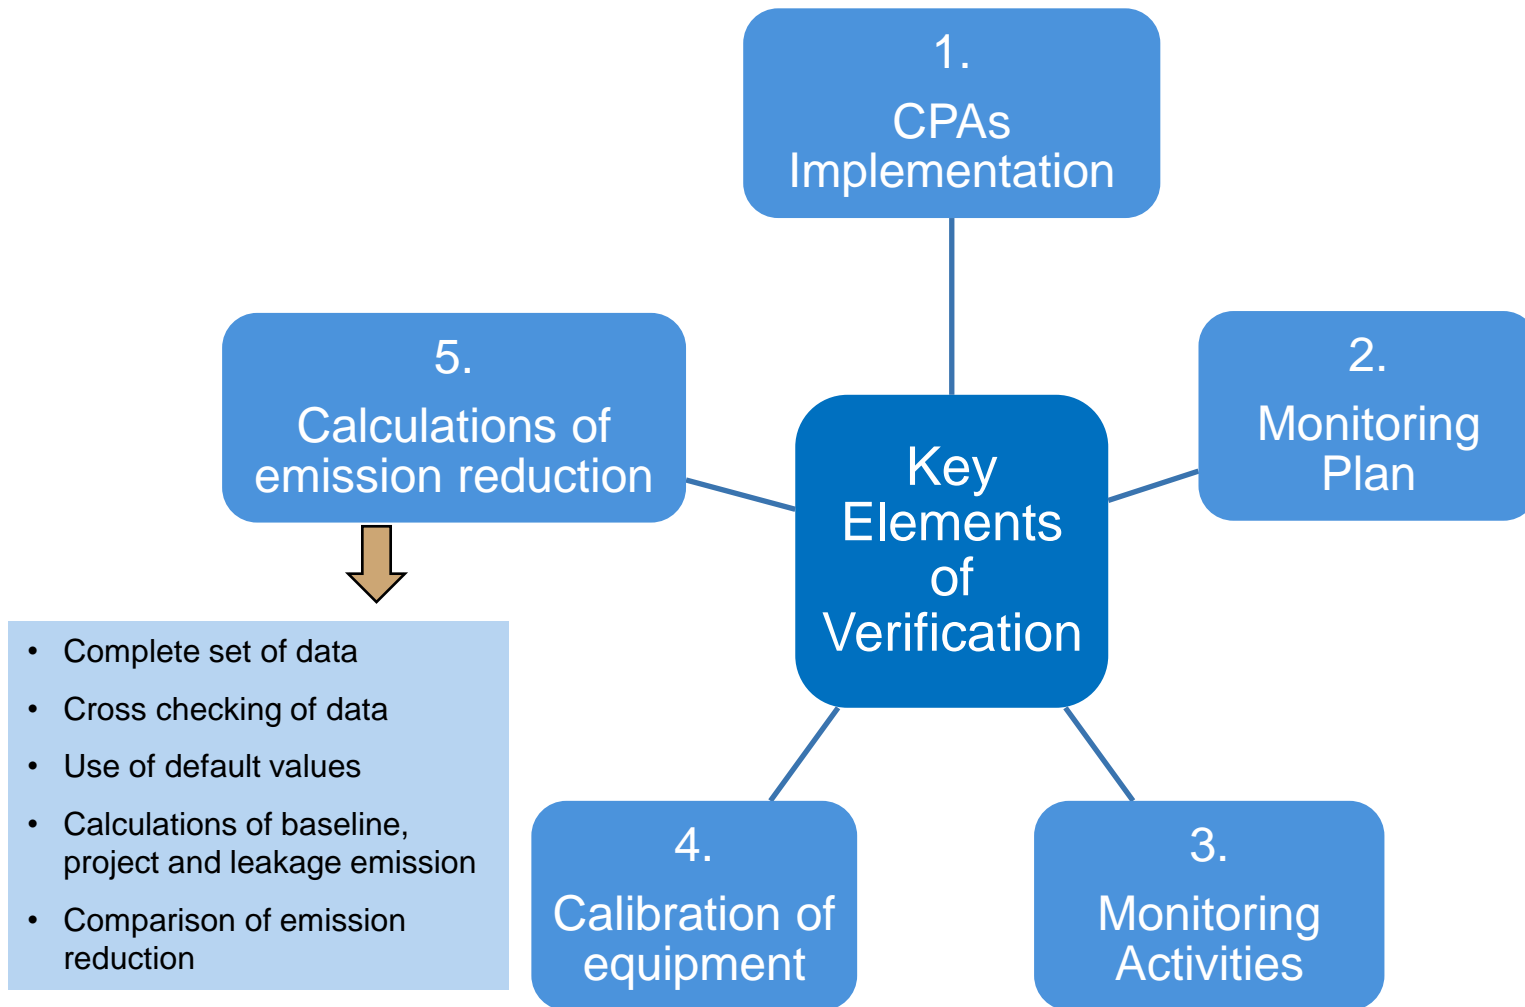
1.
CPAs Implementation

5.
Calculations of emission reduction

Key Elements of Verification

2.
Monitoring Plan

- Complete set of data
- Cross checking of data
- Use of default values
- Calculations of baseline, project and leakage emission
- Comparison of emission reduction

4.
Calibration of equipment

3.
Monitoring Activities